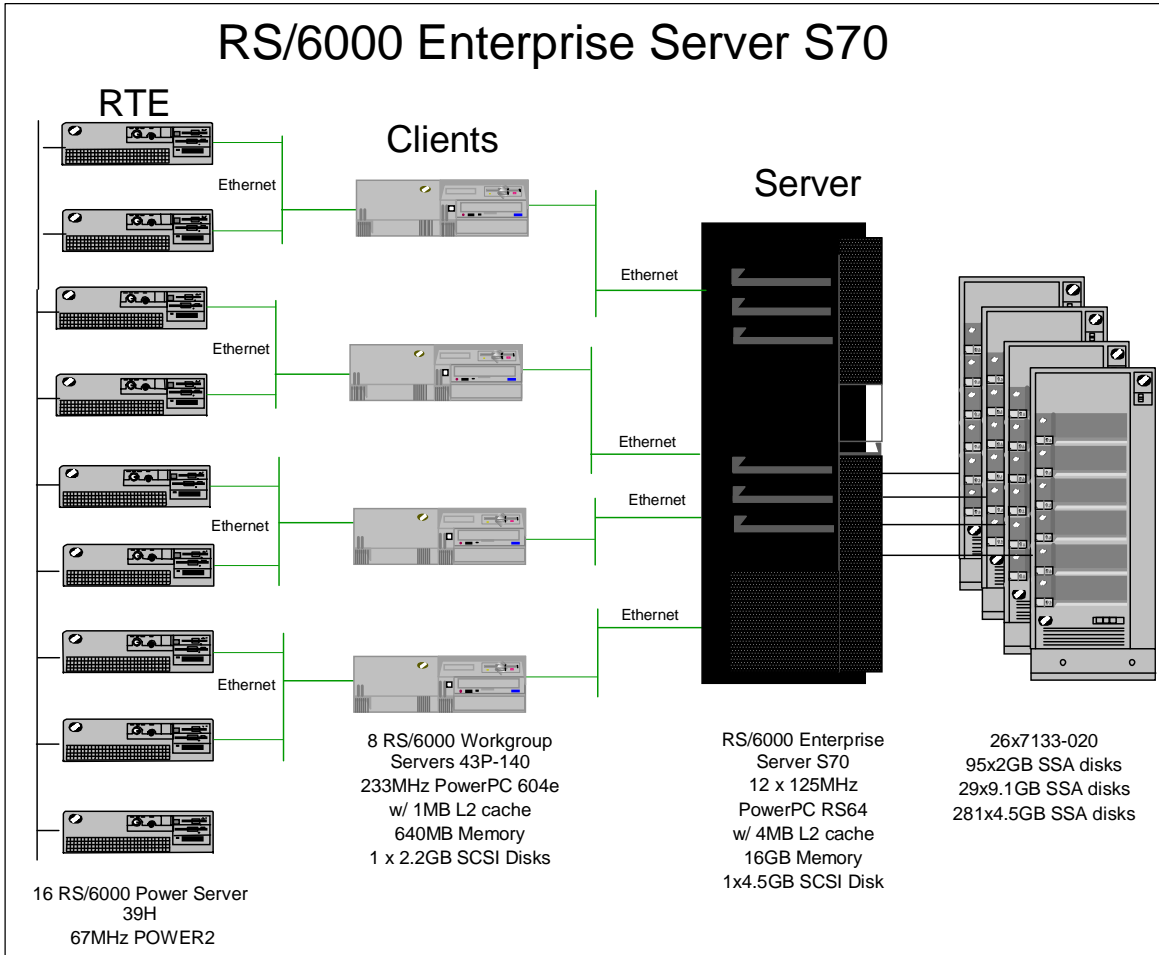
RS/6000 Enterprise Server S70

RTE

Clients

Server

Ethernet

Ethernet

Ethernet

Ethernet

Ethernet

Ethernet

Ethernet

Ethernet

8 RS/6000 Workgroup Servers 43P-140
233MHz PowerPC 604e
w/ 1MB L2 cache
640MB Memory
1 x 2.2GB SCSI Disks

RS/6000 Enterprise Server S70
12 x 125MHz
PowerPC RS64
w/ 4MB L2 cache
16GB Memory
1x4.5GB SCSI Disk

26x7133-020
95x2GB SSA disks
29x9.1GB SSA disks
281x4.5GB SSA disks

16 RS/6000 Power Server
39H
67MHz POWER2